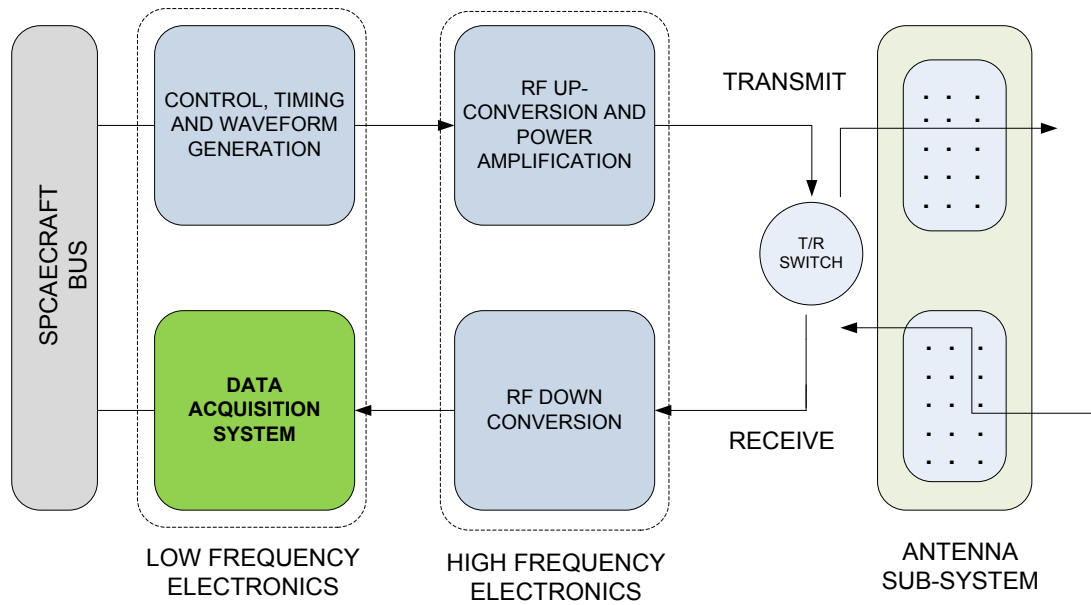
SPCAECRAFT BUS

CONTROL, TIMING AND WAVEFORM GENERATION

RF UP-CONVERSION AND POWER AMPLIFICATION

TRANSMIT

T/R SWITCH

DATA ACQUISITION SYSTEM

RF DOWN CONVERSION

RECEIVE

LOW FREQUENCY ELECTRONICS

HIGH FREQUENCY ELECTRONICS

ANTENNA SUB-SYSTEM